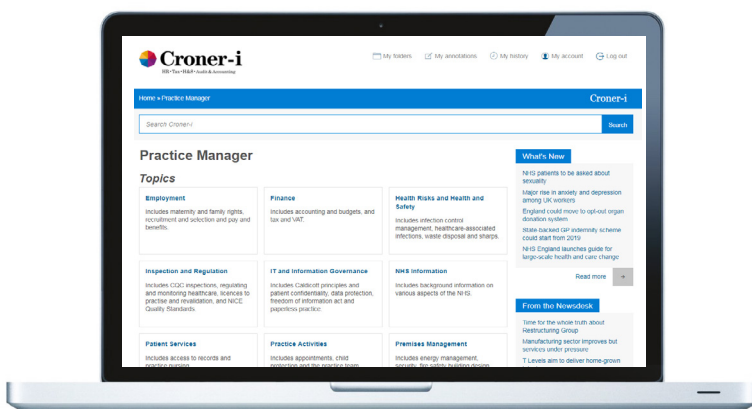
Croner-i
HR • Tax • H&S • Audit & Accounting

My folders My annotations My history My account Log out

Home » Practice Manager

Croner-i

Search Croner-i

Search

Practice Manager

Topics

Employment
Includes maternity and family rights, recruitment and selection and pay and benefits.

Finance
Includes accounting and budgets, and tax and VAT.

Health Risks and Health and Safety
Includes infection control management, healthcare-associated infections, waste disposal and sharps.

Inspection and Regulation
Includes CQC inspections, regulating and monitoring healthcare, licences to practise and revalidation, and NICE Quality Standards.

IT and Information Governance
Includes Caldicott principles and patient confidentiality, data protection, freedom of information act and paperless practice.

NHS Information
Includes background information on various aspects of the NHS.

Patient Services
Includes access to records and practice nursing.

Practice Activities
Includes appointments, child protection and the practice team.

Premises Management
Includes energy management, security, fire safety building design

What's New

NHS patients to be asked about sexuality

Major rise in anxiety and depression among UK workers

England could move to opt-out organ donation system

State-backed GP indemnity scheme could start from 2019

NHS England launches guide for large-scale health and care change

Read more +

From the Newsdesk

Time for the whole truth about Restructuring Group

Manufacturing sector improves but services under pressure

T Levels aim to deliver home-grown